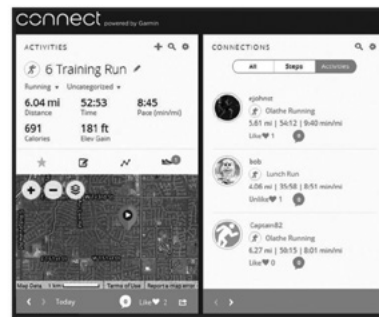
connect powered by Garmin

ACTIVITIES

6 Training Run

Running Uncategorized

6.04 mi Distance
52:53 Time
8:45 Pace (min/mi)

691 Calories
181 ft Elev Gain

Map Data 1 km Terms of Use Report a map error

Today

Like 1

CONNECTIONS

All Steps Activities

ejohnst
Olathe Running
5.81 mi | 54:12 | 9:40 min/mi
Like 1

bob
Lunch Run
4.06 mi | 35:58 | 8:51 min/mi
Unlike 1

Captain82
Olathe Running
6.27 mi | 50:15 | 8:01 min/mi
Like 0